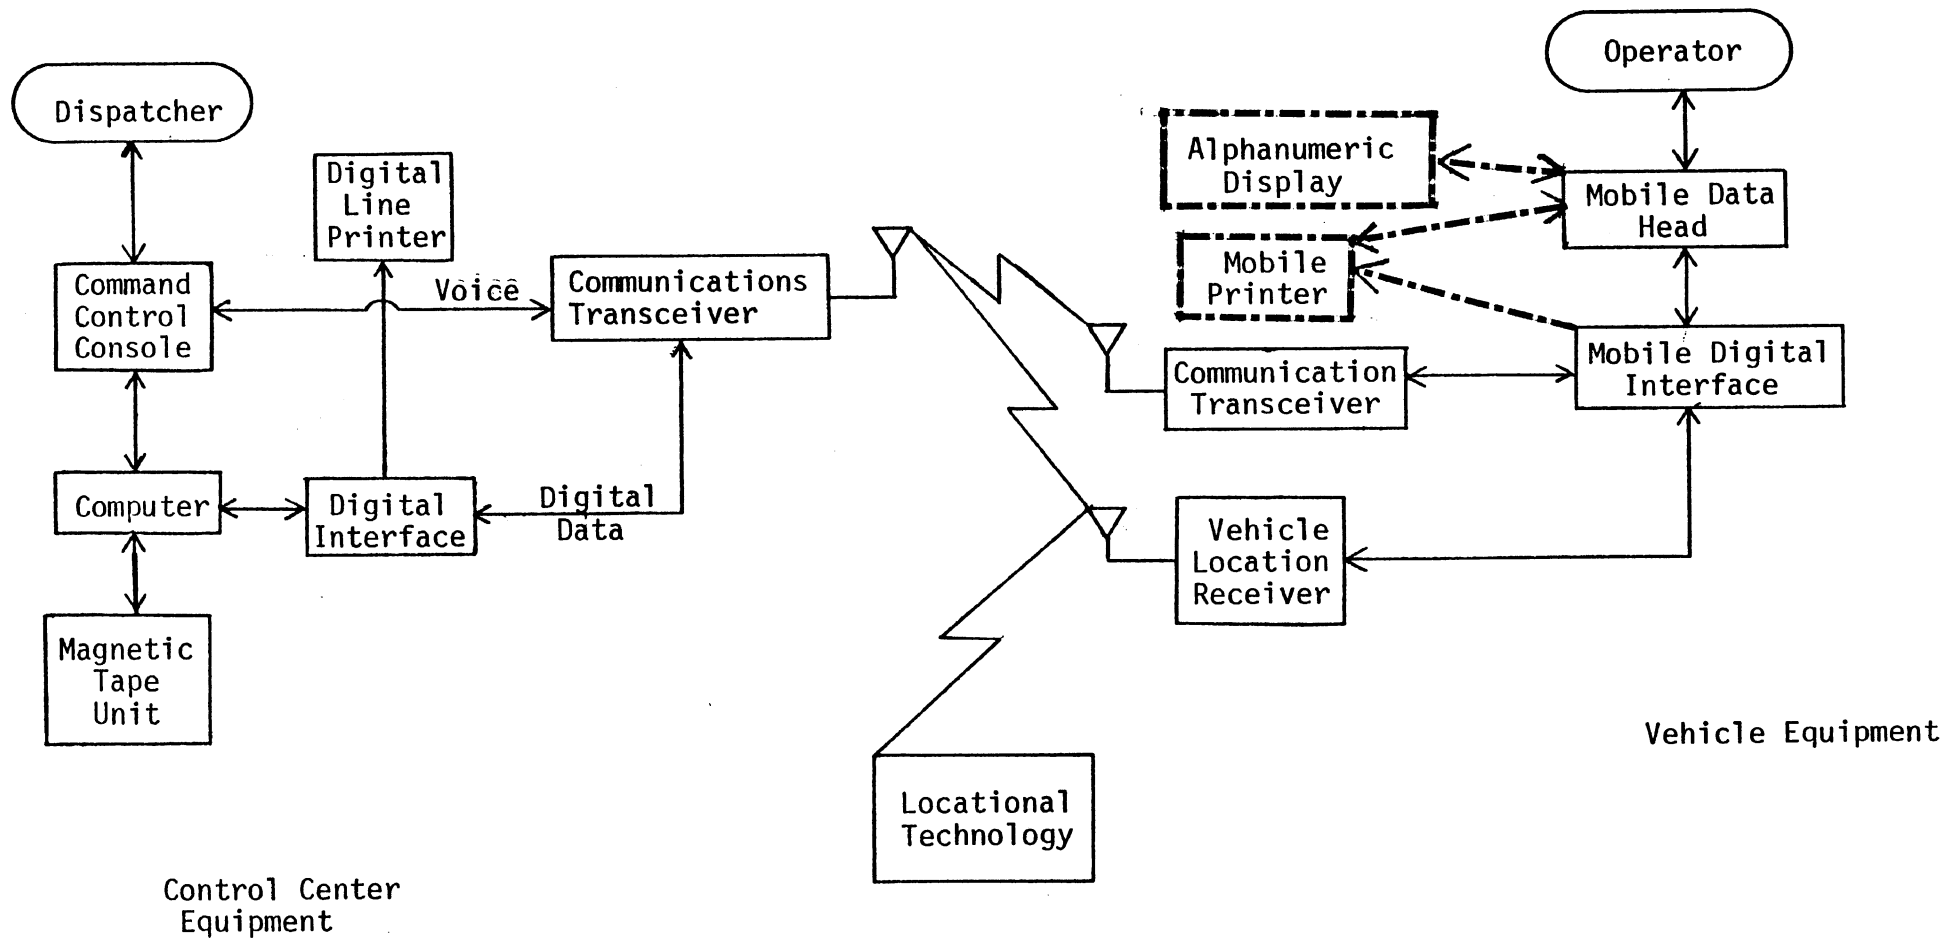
Dispatcher

Digital Line Printer

Command Control Console

Voice

Communications Transceiver

Computer

Digital Interface

Digital Data

Magnetic Tape Unit

Operator

Alphanumeric Display

Mobile Data Head

Mobile Printer

Communication Transceiver

Mobile Digital Interface

Vehicle Location Receiver

Locational Technology

Vehicle Equipment

Control Center Equipment